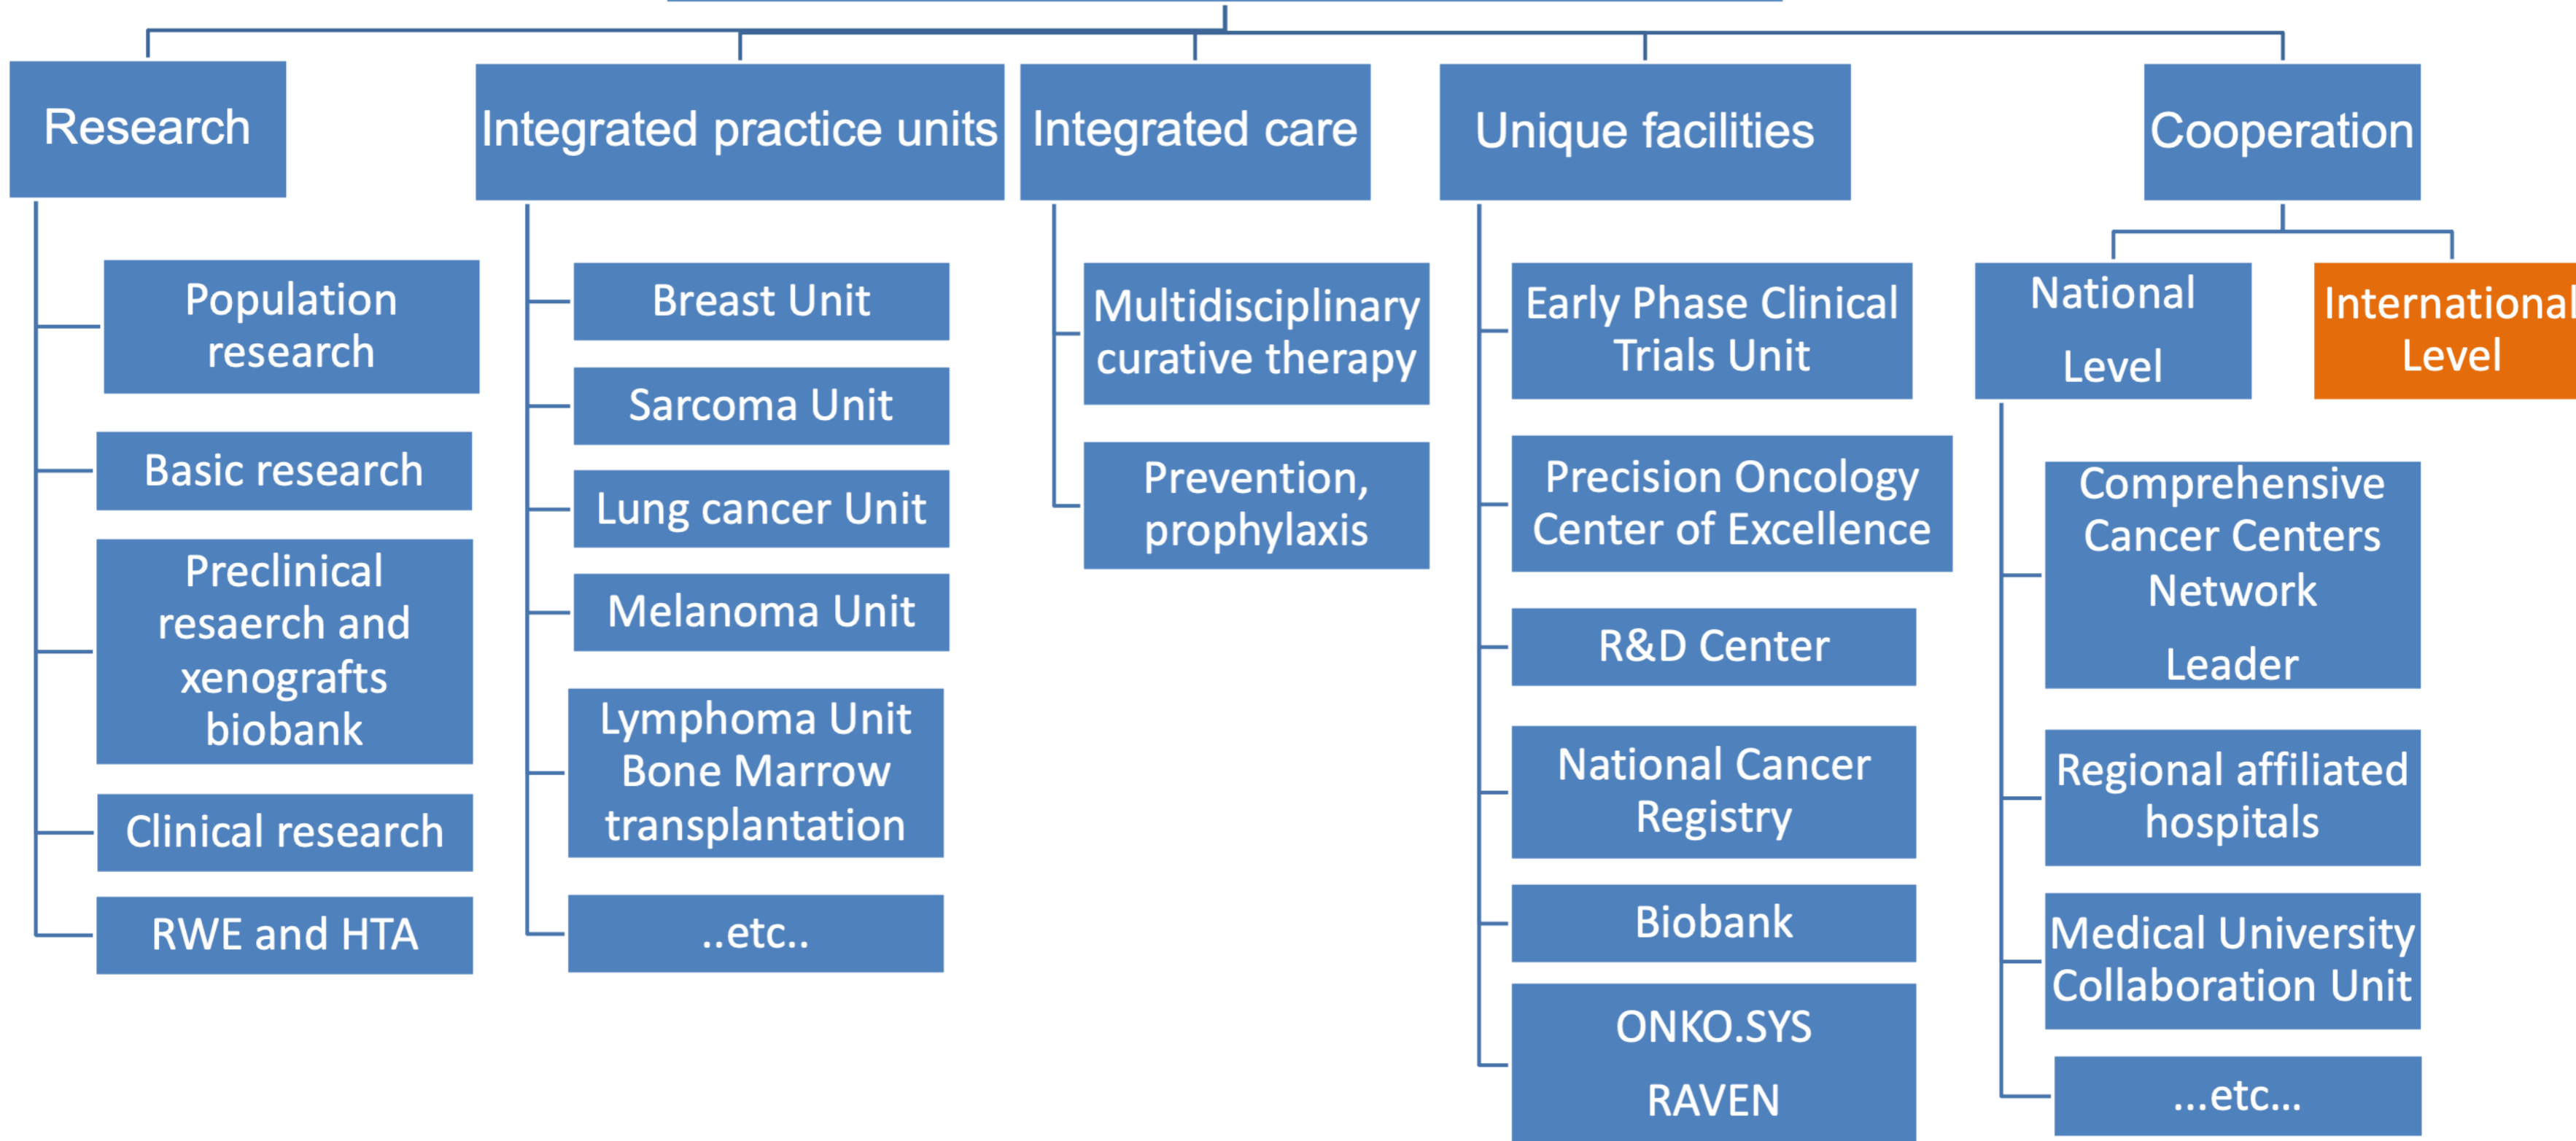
Research

Population research

Basic research

Preclinical research and xenografts biobank

Clinical research

RWE and HTA

Integrated practice units

Breast Unit

Sarcoma Unit

Lung cancer Unit

Melanoma Unit

Lymphoma Unit Bone Marrow transplantation

..etc..

Integrated care

Multidisciplinary curative therapy

Prevention, prophylaxis

Unique facilities

Early Phase Clinical Trials Unit

Precision Oncology Center of Excellence

R&D Center

National Cancer Registry

Biobank

ONKO.SYS

RAVEN

Cooperation

National Level

International Level

Comprehensive Cancer Centers Network

Leader

Regional affiliated hospitals

Medical University Collaboration Unit

...etc...